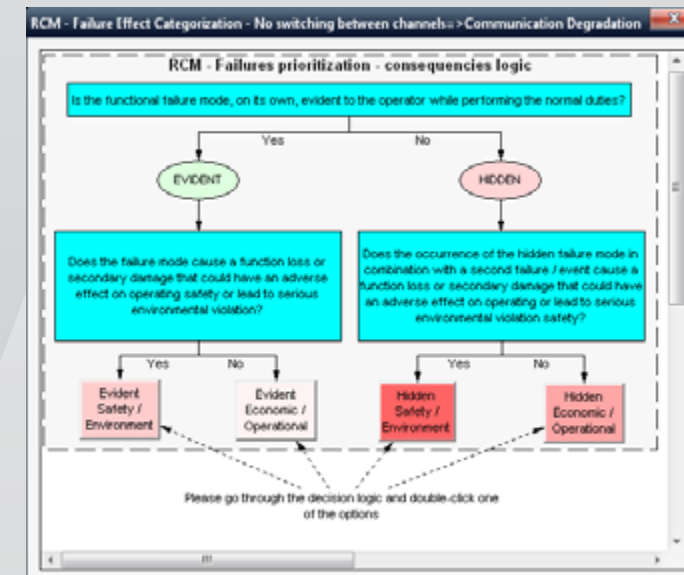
RCM - Failure Effect Categorization - No switching between channels=>Communication Degradation

RCM - Failures prioritization - consequencies logic

Is the functional failure mode, on its own, evident to the operator while performing the normal duties?

Yes

No

EVIDENT

HIDDEN

Does the failure mode cause a function loss or secondary damage that could have an adverse effect on operating safety or lead to serious environmental violation?

Does the occurrence of the hidden failure mode in combination with a second failure / event cause a function loss or secondary damage that could have an adverse effect on operating or lead to serious environmental violation safety?

Yes

No

Yes

No

Evident Safety / Environment

Evident Economic / Operational

Hidden Safety / Environment

Hidden Economic / Operational

Please go through the decision logic and double-click one of the options